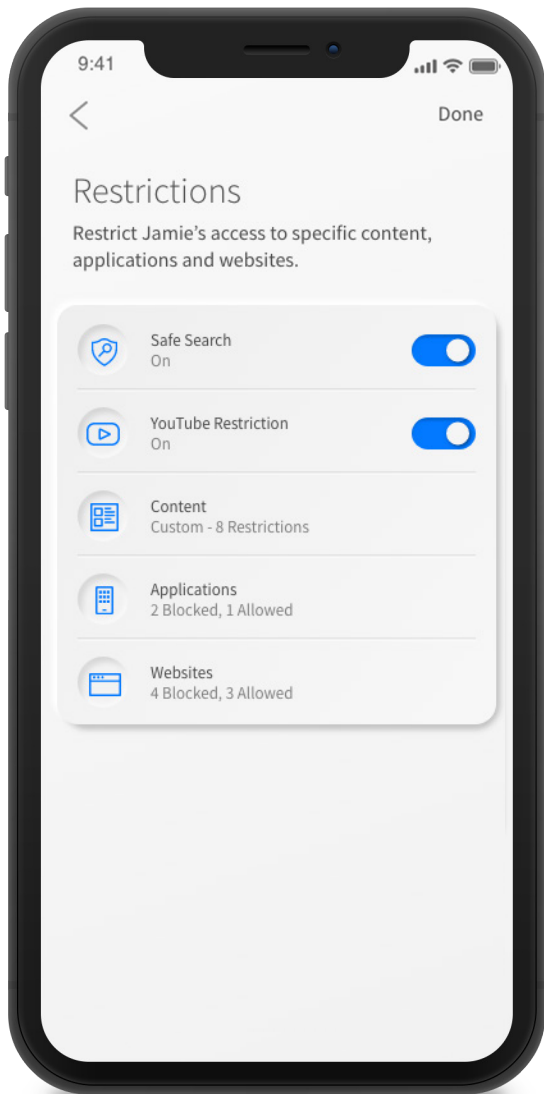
9:41

Done

Restrictions

Restrict Jamie's access to specific content, applications and websites.

Safe Search
On

YouTube Restriction
On

Content
Custom - 8 Restrictions

Applications
2 Blocked, 1 Allowed

Websites
4 Blocked, 3 Allowed